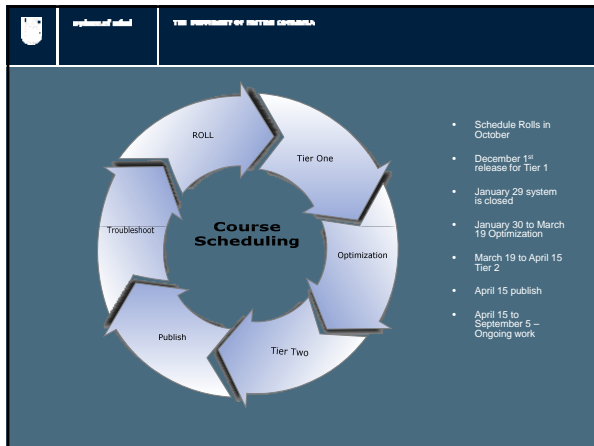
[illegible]

THE UNIVERSITY OF BRITISH COLUMBIA

ROLL

Tier One

Optimization

Tier Two

Publish

Troubleshoot

Course Scheduling

- Schedule Rolls in October
- December 1$^{st}$ release for Tier 1
- January 29 system is closed
- January 30 to March 19 Optimization
- March 19 to April 15 Tier 2
- April 15 publish
- April 15 to September 5 – Ongoing work